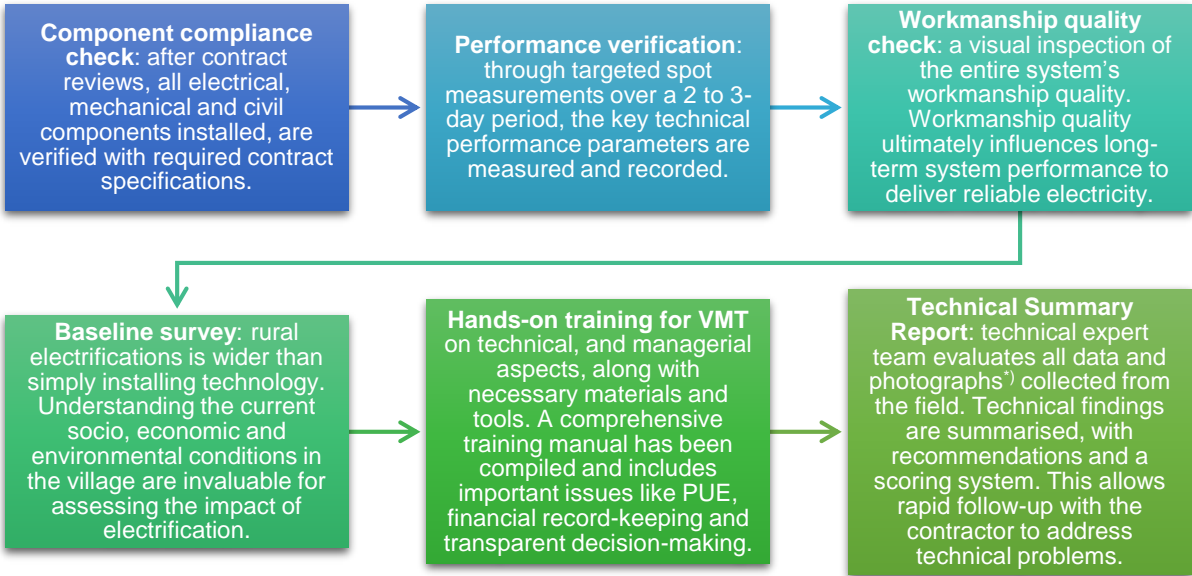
**Component compliance check**: after contract reviews, all electrical, mechanical and civil components installed, are verified with required contract specifications.

**Performance verification**: through targeted spot measurements over a 2 to 3-day period, the key technical performance parameters are measured and recorded.

**Workmanship quality check**: a visual inspection of the entire system's workmanship quality. Workmanship quality ultimately influences long-term system performance to deliver reliable electricity.

**Baseline survey**: rural electrifications is wider than simply installing technology. Understanding the current socio, economic and environmental conditions in the village are invaluable for assessing the impact of electrification.

**Hands-on training for VMT** on technical, and managerial aspects, along with necessary materials and tools. A comprehensive training manual has been compiled and includes important issues like PUE, financial record-keeping and transparent decision-making.

**Technical Summary Report**: technical expert team evaluates all data and photographs$^{*)}$ collected from the field. Technical findings are summarised, with recommendations and a scoring system. This allows rapid follow-up with the contractor to address technical problems.